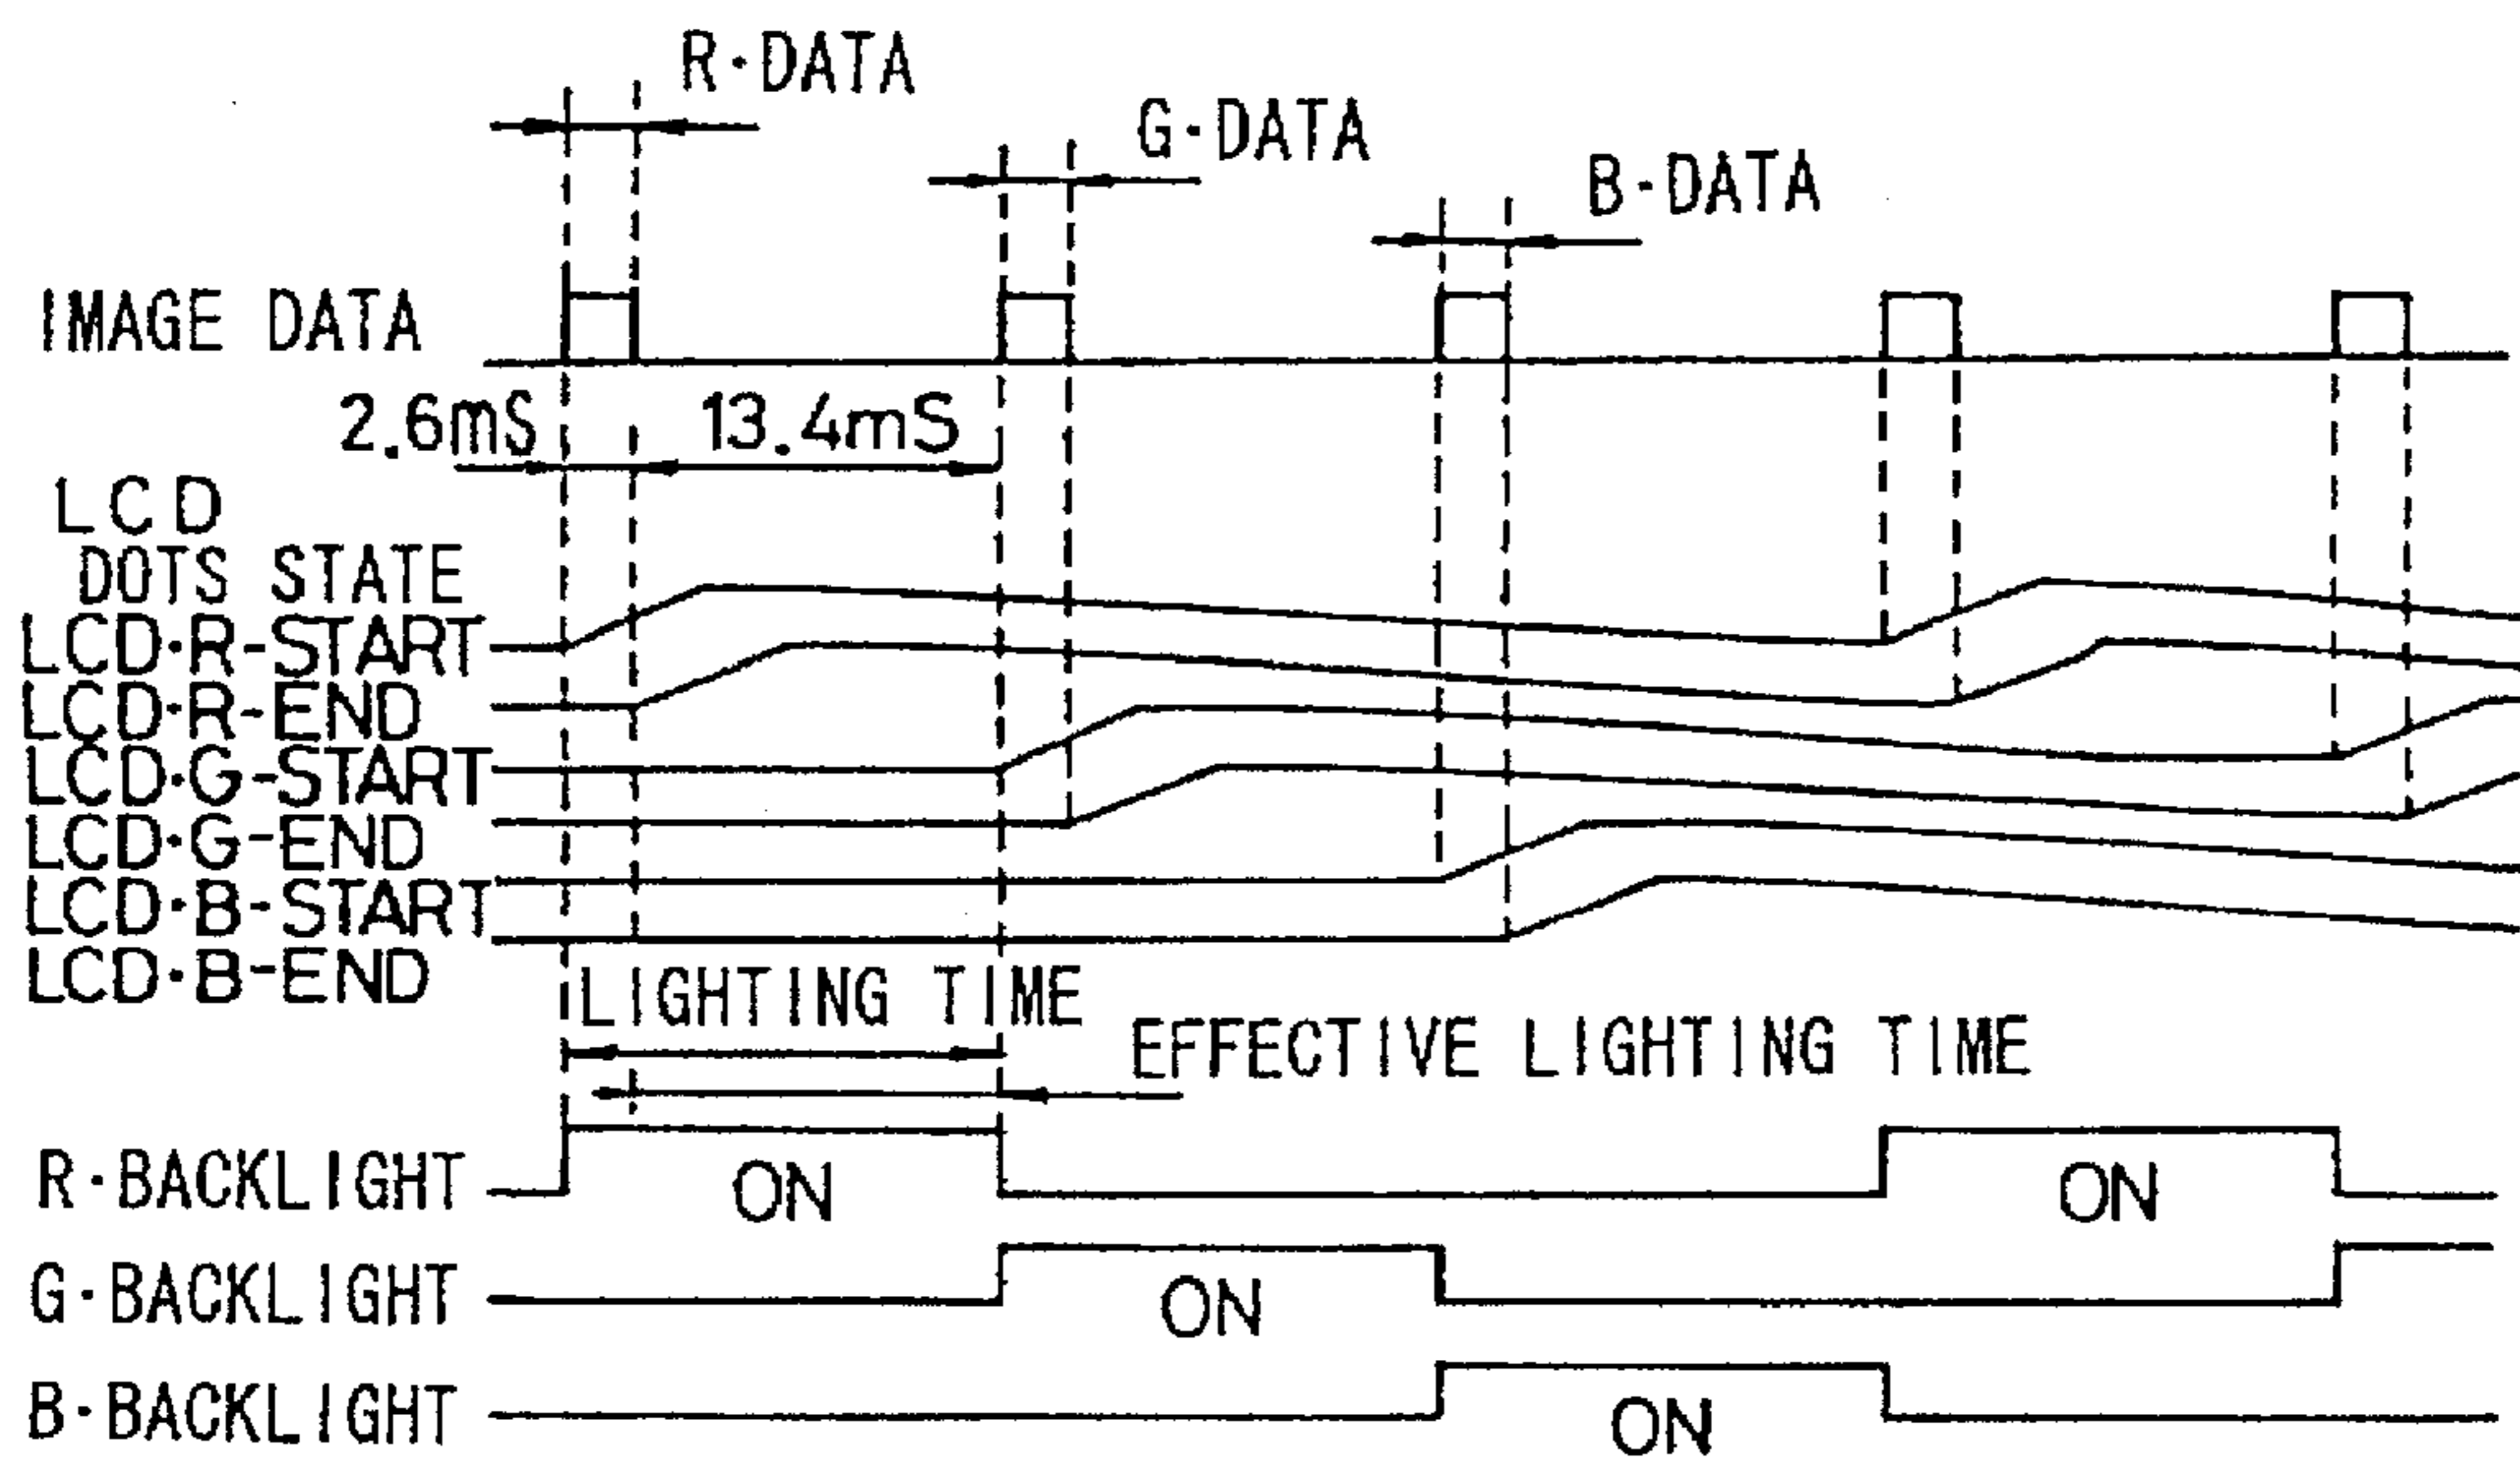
R·DATA

G·DATA

B·DATA

IMAGE DATA

2.6mS

13.4mS

LCD
DOTS STATE

LCD·R-START

LCD·R-END

LCD·G-START

LCD·G-END

LCD·B-START

LCD·B-END

LIGHTING TIME

EFFECTIVE LIGHTING TIME

R·BACKLIGHT

ON

ON

G·BACKLIGHT

ON

B·BACKLIGHT

ON